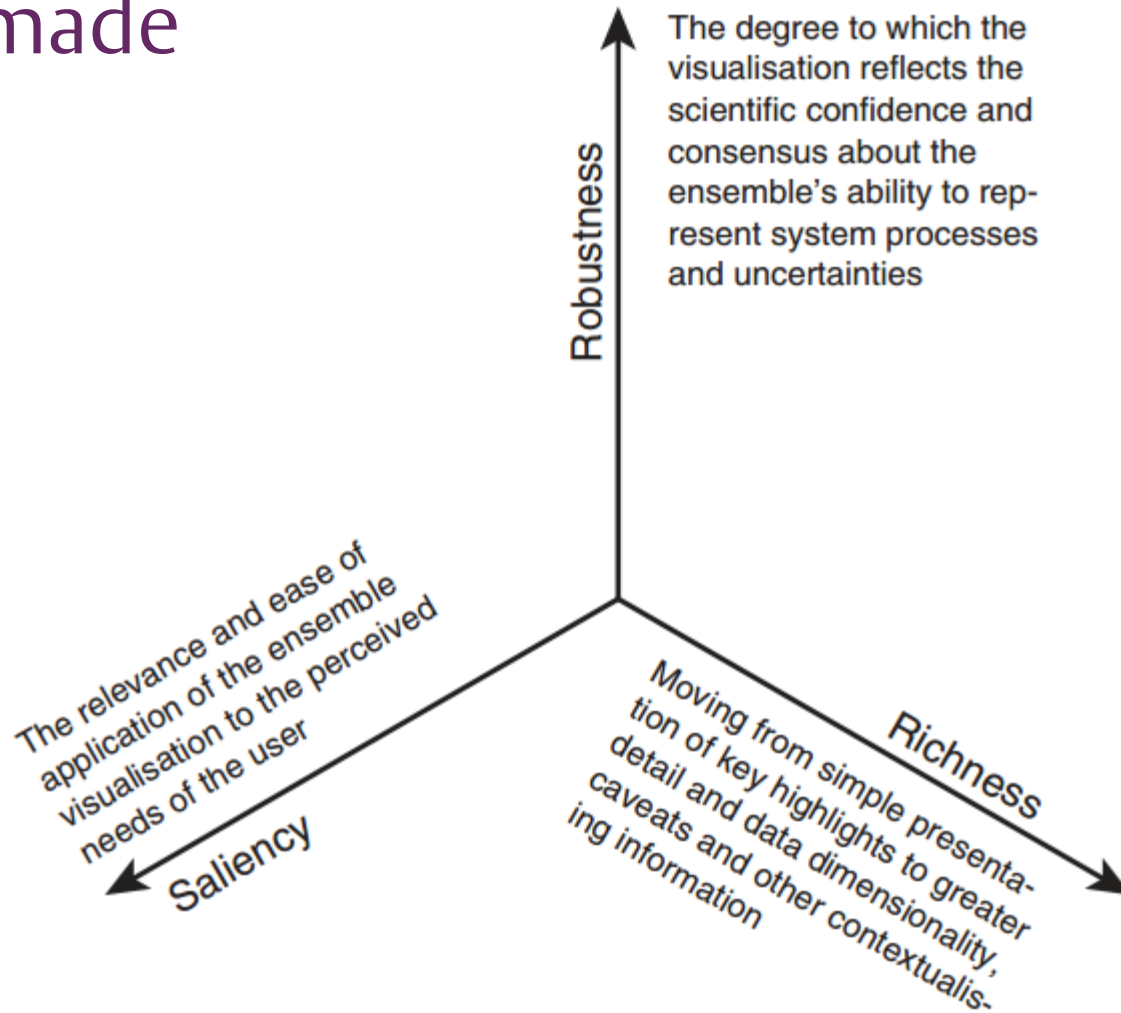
made

Robustness

The degree to which the visualisation reflects the scientific confidence and consensus about the ensemble's ability to represent system processes and uncertainties

The relevance and ease of application of the ensemble visualisation to the perceived needs of the user

Saliency

Richness

Moving from simple presentation of key highlights to greater detail and data dimensionality, caveats and other contextualising information